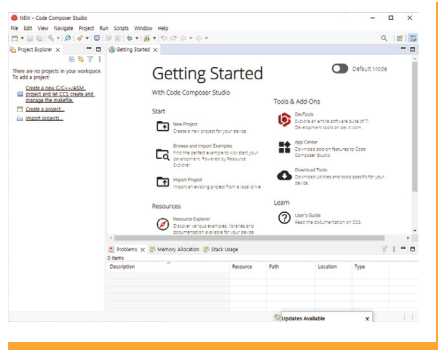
NEW - Code Composer Studio
File Edit View Navigate Project Run Scripts Window Help

Project Explorer ×

There are no projects in your workspace. To add a project:

Create a new C/C++/ASM project and let CCS create and manage the makefile.
Create a project...
Import projects...

Getting Started ×

Getting Started
With Code Composer Studio

Default Mode

Start

New Project
Create a new project for your device.

Browse and Import Examples
Find the perfect example to kick start your development. Powered by Resource Explorer.

Import Project
Import an existing project from a local drive.

Resources

Resource Explorer
Discover various examples, libraries and documentation available for your device.

Tools & Add Ons

DevTools
Explore an entire software suite of TI development tools on dev.ti.com.

App Center
Download add-on features to Code Composer Studio.

Download Tools
Download utilities and tools specific for your device.

Learn

User's Guide
Read the documentation on CCS.

Problems × Memory Allocation Stack Usage

0 items

| Description | Resource | Path | Location | Type |
|---|---|---|---|---|

Updates Available ×